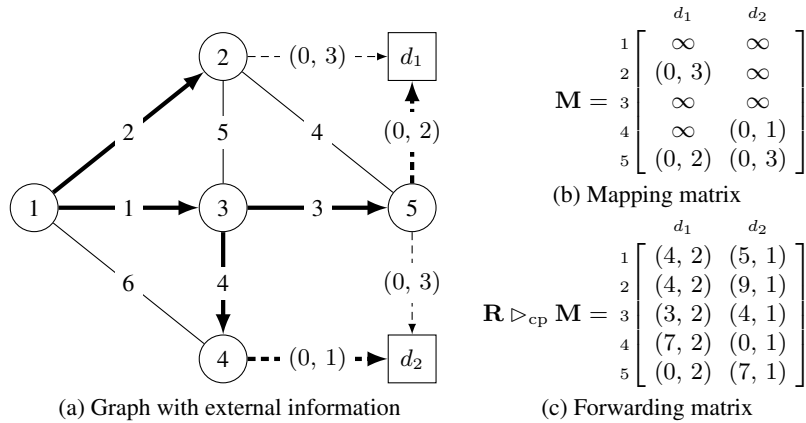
2
(0, 3)
$d_1$
2
5
4
(0, 2)
1
1
3
3
5
4
(0, 3)
6
4
(0, 1)
$d_2$

(a) Graph with external information

$\mathbf{M} = \begin{array}{c} \\ 1 \\ 2 \\ 3 \\ 4 \\ 5 \end{array} \begin{array}{cc} d_1 & d_2 \\ \infty & \infty \\ (0, 3) & \infty \\ \infty & \infty \\ \infty & (0, 1) \\ (0, 2) & (0, 3) \end{array}$

(b) Mapping matrix

$\mathbf{R} \rhd_{\mathrm{cp}} \mathbf{M} = \begin{array}{c} \\ 1 \\ 2 \\ 3 \\ 4 \\ 5 \end{array} \begin{array}{cc} d_1 & d_2 \\ (4, 2) & (5, 1) \\ (4, 2) & (9, 1) \\ (3, 2) & (4, 1) \\ (7, 2) & (0, 1) \\ (0, 2) & (7, 1) \end{array}$

(c) Forwarding matrix